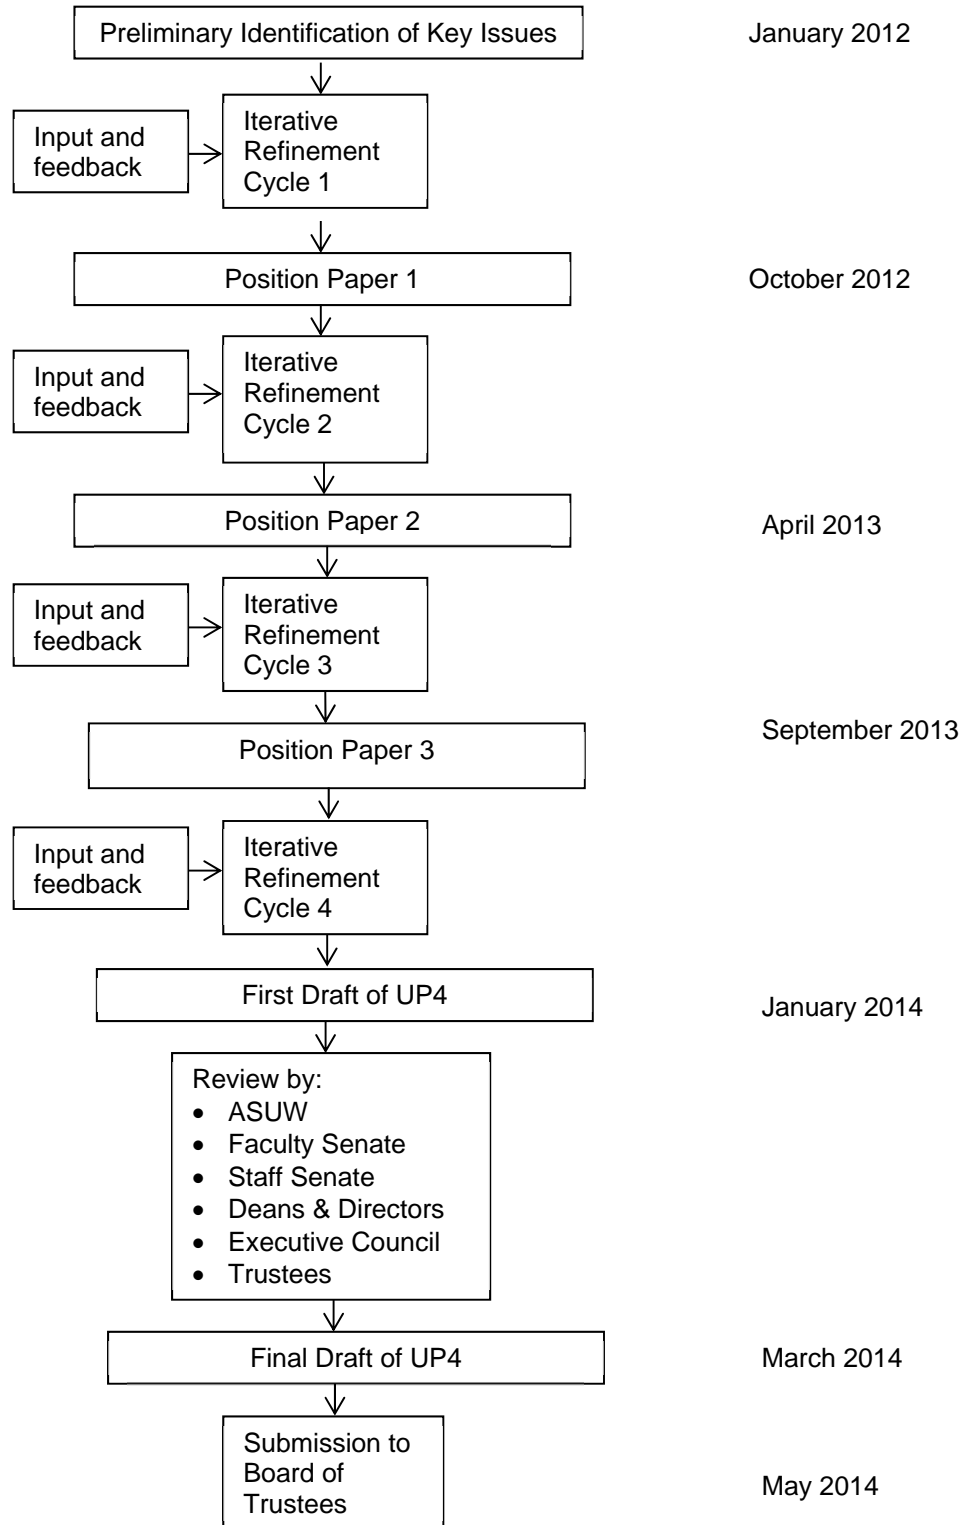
Preliminary Identification of Key Issues

January 2012

Input and feedback

Iterative Refinement Cycle 1

Position Paper 1

October 2012

Input and feedback

Iterative Refinement Cycle 2

Position Paper 2

April 2013

Input and feedback

Iterative Refinement Cycle 3

Position Paper 3

September 2013

Input and feedback

Iterative Refinement Cycle 4

First Draft of UP4

January 2014

Review by:
- ASUW
- Faculty Senate
- Staff Senate
- Deans & Directors
- Executive Council
- Trustees

Final Draft of UP4

March 2014

Submission to Board of Trustees

May 2014